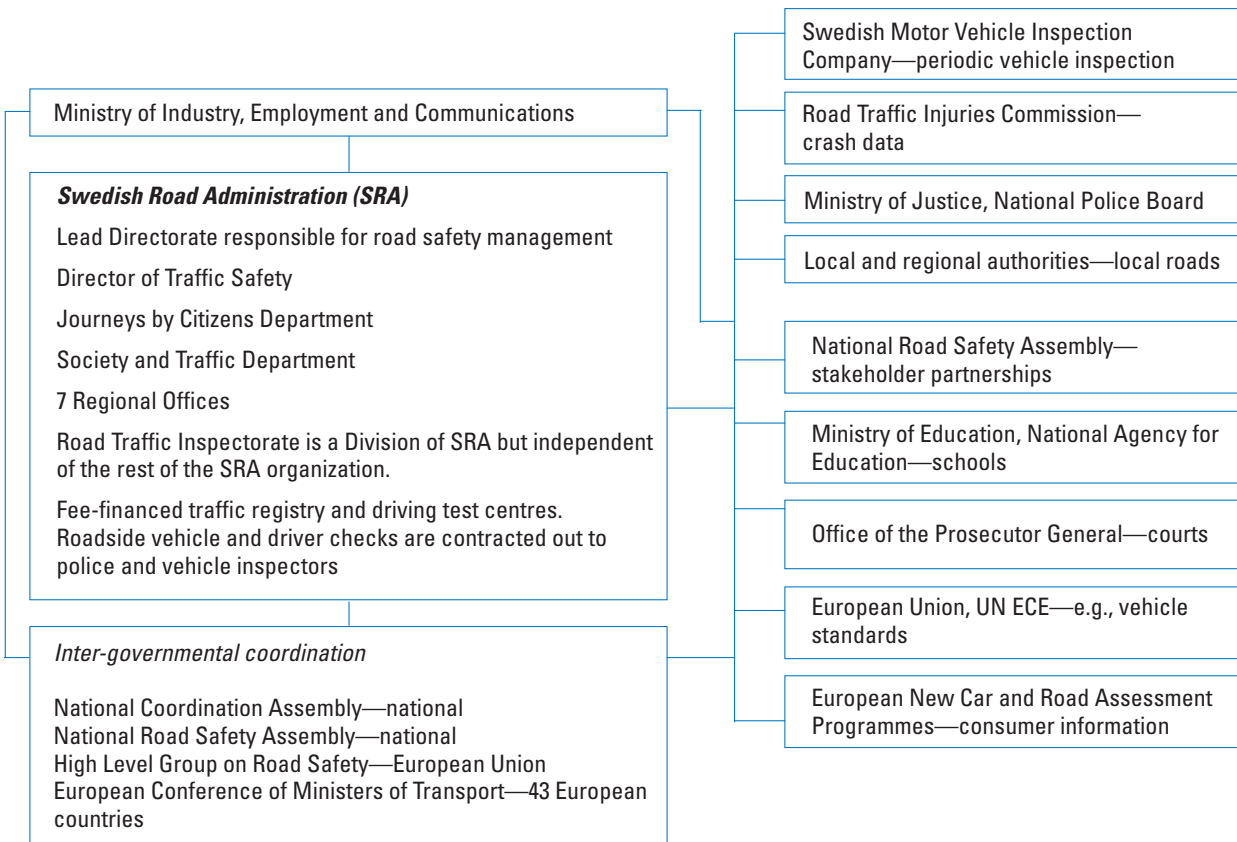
Ministry of Industry, Employment and Communications

*Swedish Road Administration (SRA)*

Lead Directorate responsible for road safety management

Director of Traffic Safety

Journeys by Citizens Department

Society and Traffic Department

7 Regional Offices

Road Traffic Inspectorate is a Division of SRA but independent of the rest of the SRA organization.

Fee-financed traffic registry and driving test centres. Roadside vehicle and driver checks are contracted out to police and vehicle inspectors

*Inter-governmental coordination*

National Coordination Assembly—national
National Road Safety Assembly—national
High Level Group on Road Safety—European Union
European Conference of Ministers of Transport—43 European countries

Swedish Motor Vehicle Inspection Company—periodic vehicle inspection

Road Traffic Injuries Commission—crash data

Ministry of Justice, National Police Board

Local and regional authorities—local roads

National Road Safety Assembly—stakeholder partnerships

Ministry of Education, National Agency for Education—schools

Office of the Prosecutor General—courts

European Union, UN ECE—e.g., vehicle standards

European New Car and Road Assessment Programmes—consumer information